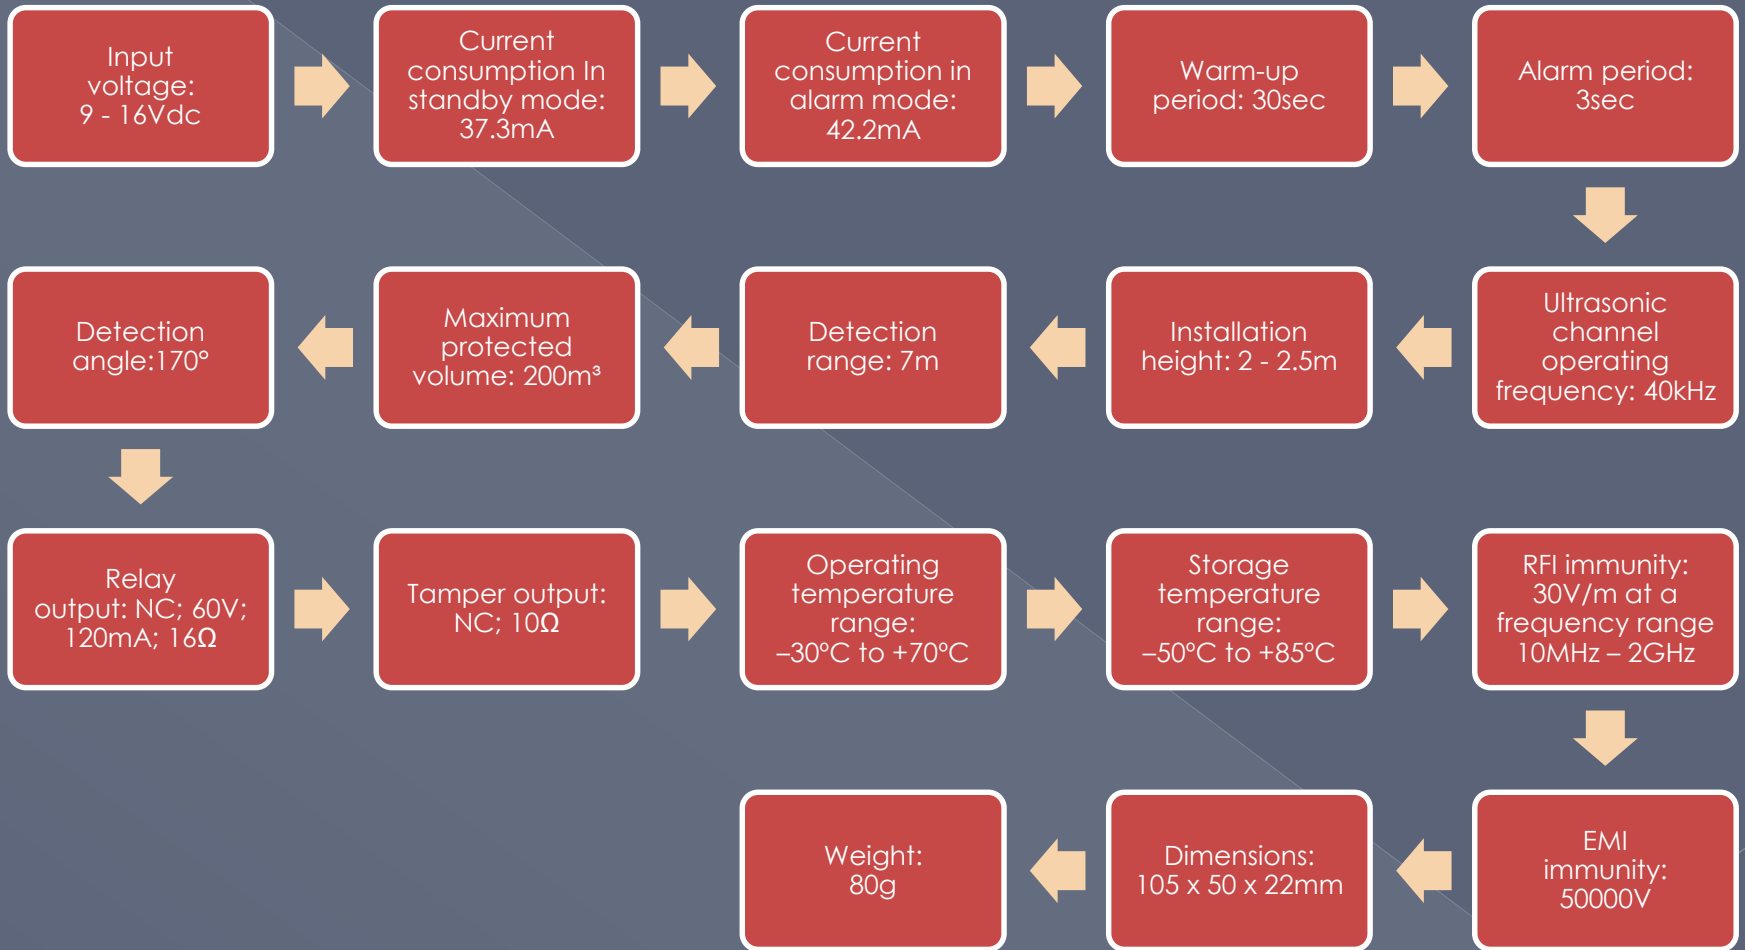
Input voltage: 9 - 16Vdc

Current consumption In standby mode: 37.3mA

Current consumption in alarm mode: 42.2mA

Warm-up period: 30sec

Alarm period: 3sec

Ultrasonic channel operating frequency: 40kHz

Installation height: 2 - 2.5m

Detection range: 7m

Maximum protected volume: 200m³

Detection angle:170°

Relay output: NC; 60V; 120mA; 16Ω

Tamper output: NC; 10Ω

Operating temperature range: –30°C to +70°C

Storage temperature range: –50°C to +85°C

RFI immunity: 30V/m at a frequency range 10MHz – 2GHz

EMI immunity: 50000V

Dimensions: 105 x 50 x 22mm

Weight: 80g